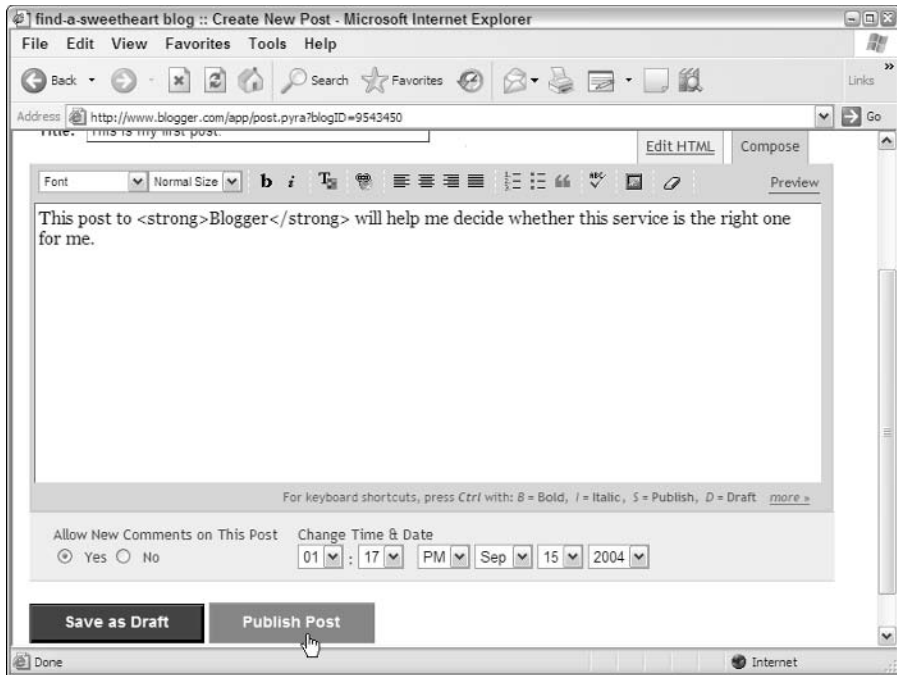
find-a-sweetheart blog :: Create New Post - Microsoft Internet Explorer

File Edit View Favorites Tools Help

Back Search Favorites Links

Address http://www.blogger.com/app/post.pyra?blogID=9543450 Go

Title: This is my first post.

Edit HTML Compose

Font Normal Size b i Preview

This post to <strong>Blogger</strong> will help me decide whether this service is the right one for me.

For keyboard shortcuts, press Ctrl with: B = Bold, I = Italic, S = Publish, D = Draft more »

Allow New Comments on This Post
Yes No

Change Time & Date
01 : 17 PM Sep 15 2004

Save as Draft Publish Post

Done Internet